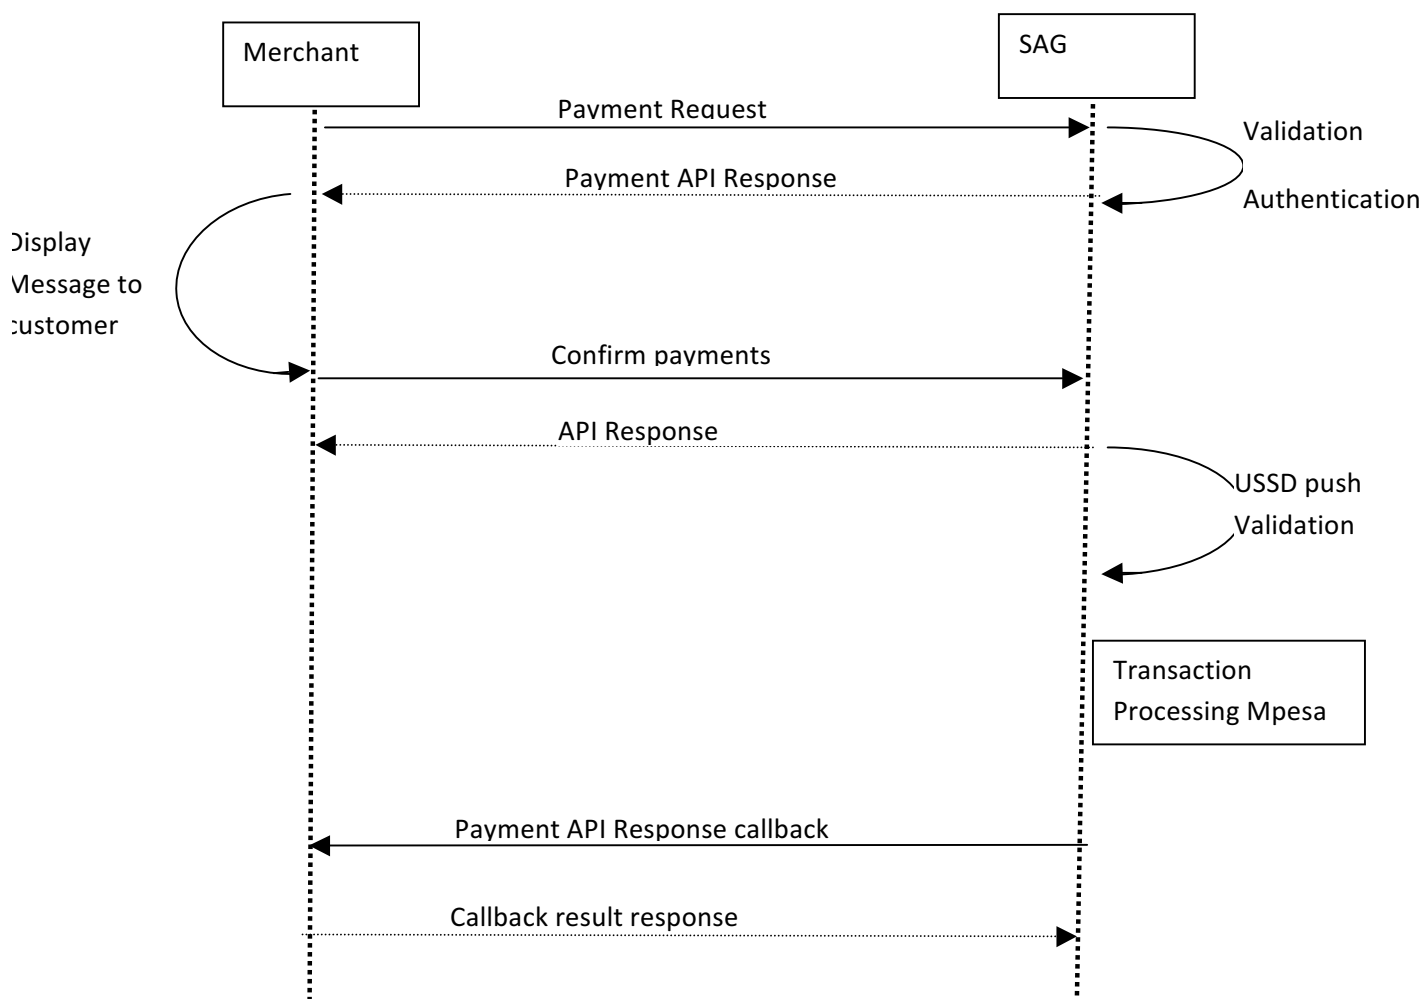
Merchant

SAG

Payment Request

Validation

Payment API Response

Authentication

Display Message to customer

Confirm payments

API Response

USSD push Validation

Transaction Processing Mpesa

Payment API Response callback

Callback result response